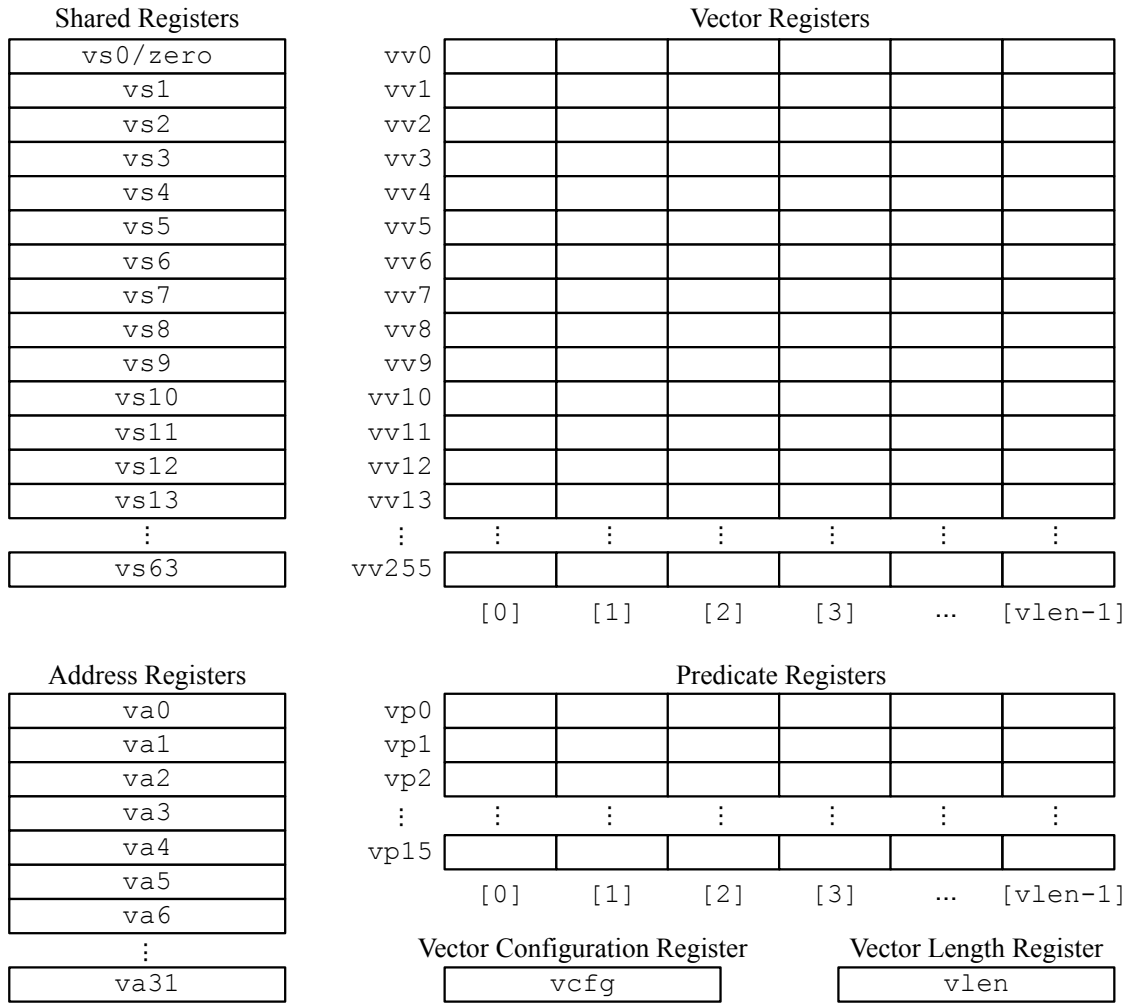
Shared Registers

vs0/zero
vs1
vs2
vs3
vs4
vs5
vs6
vs7
vs8
vs9
vs10
vs11
vs12
vs13
⋮
vs63

Vector Registers

vv0
vv1
vv2
vv3
vv4
vv5
vv6
vv7
vv8
vv9
vv10
vv11
vv12
vv13
⋮
vv255

[0] [1] [2] [3] ... [vlen-1]

Address Registers

va0
va1
va2
va3
va4
va5
va6
⋮
va31

Predicate Registers

vp0
vp1
vp2
⋮
vp15

[0] [1] [2] [3] ... [vlen-1]

Vector Configuration Register

vcfg

Vector Length Register

vlen